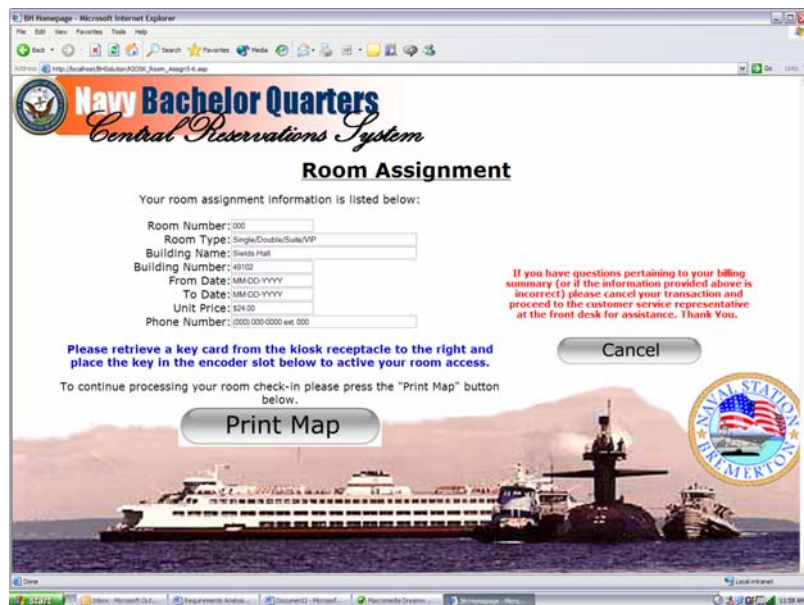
BH Homepage - Microsoft Internet Explorer

File Edit View Favorites Tools Help

Back Search Favorites Media

Address http://localhost/BHSolution/KIOSK_Room_Assign5-6.asp Go Links

Navy Bachelor Quarters
Central Reservations System

Room Assignment

Your room assignment information is listed below:

Room Number: 000
Room Type: Single/Double/Suite/VIP
Building Name: Sields Hall
Building Number: 49102
From Date: MM-DD-YYYY
To Date: MM-DD-YYYY
Unit Price: $24.00
Phone Number: (000) 000-0000 ext. 000

If you have questions pertaining to your billing summary (or if the information provided above is incorrect) please cancel your transaction and proceed to the customer service representative at the front desk for assistance. Thank You.

Please retrieve a key card from the kiosk receptacle to the right and place the key in the encoder slot below to active your room access.

Cancel

To continue processing your room check-in please press the "Print Map" button below.

Print Map

NAVAL STATION BREMERTON

Done

Local intranet

start Inbox - Microsoft Out... Requirements Analysis... Document1 - Microsof... Macromedia Dreamw... BH Homepage - Micro... 11:58 AM